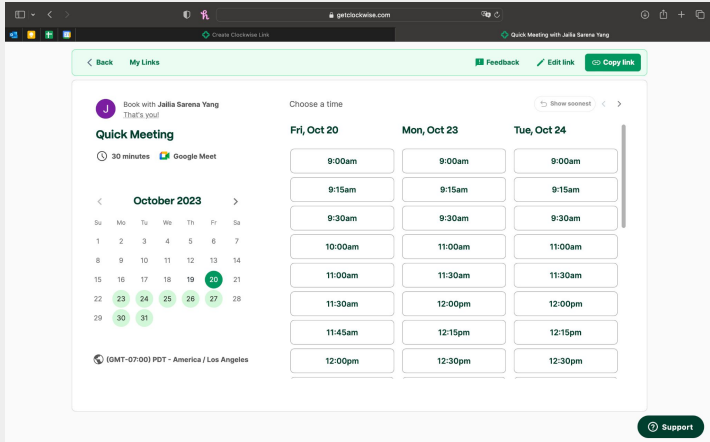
getclockwise.com

Create Clockwise Link

Quick Meeting with Jailia Sarena Yang

Back My Links

Feedback Edit link Copy link

J Book with Jailia Sarena Yang
That's you!

Quick Meeting

30 minutes Google Meet

October 2023

| Su | Mo | Tu | We | Th | Fr | Sa |
|---|---|---|---|---|---|---|
| 1 | 2 | 3 | 4 | 5 | 6 | 7 |
| 8 | 9 | 10 | 11 | 12 | 13 | 14 |
| 15 | 16 | 17 | 18 | 19 | 20 | 21 |
| 22 | 23 | 24 | 25 | 26 | 27 | 28 |
| 29 | 30 | 31 | | | | |

(GMT-07:00) PDT - America / Los Angeles

Choose a time

Show soonest

| Fri, Oct 20 | Mon, Oct 23 | Tue, Oct 24 |
|---|---|---|
| 9:00am | 9:00am | 9:00am |
| 9:15am | 9:15am | 9:15am |
| 9:30am | 9:30am | 9:30am |
| 10:00am | 11:00am | 11:00am |
| 11:00am | 11:30am | 11:30am |
| 11:30am | 12:00pm | 12:00pm |
| 11:45am | 12:15pm | 12:15pm |
| 12:00pm | 12:30pm | 12:30pm |

Support